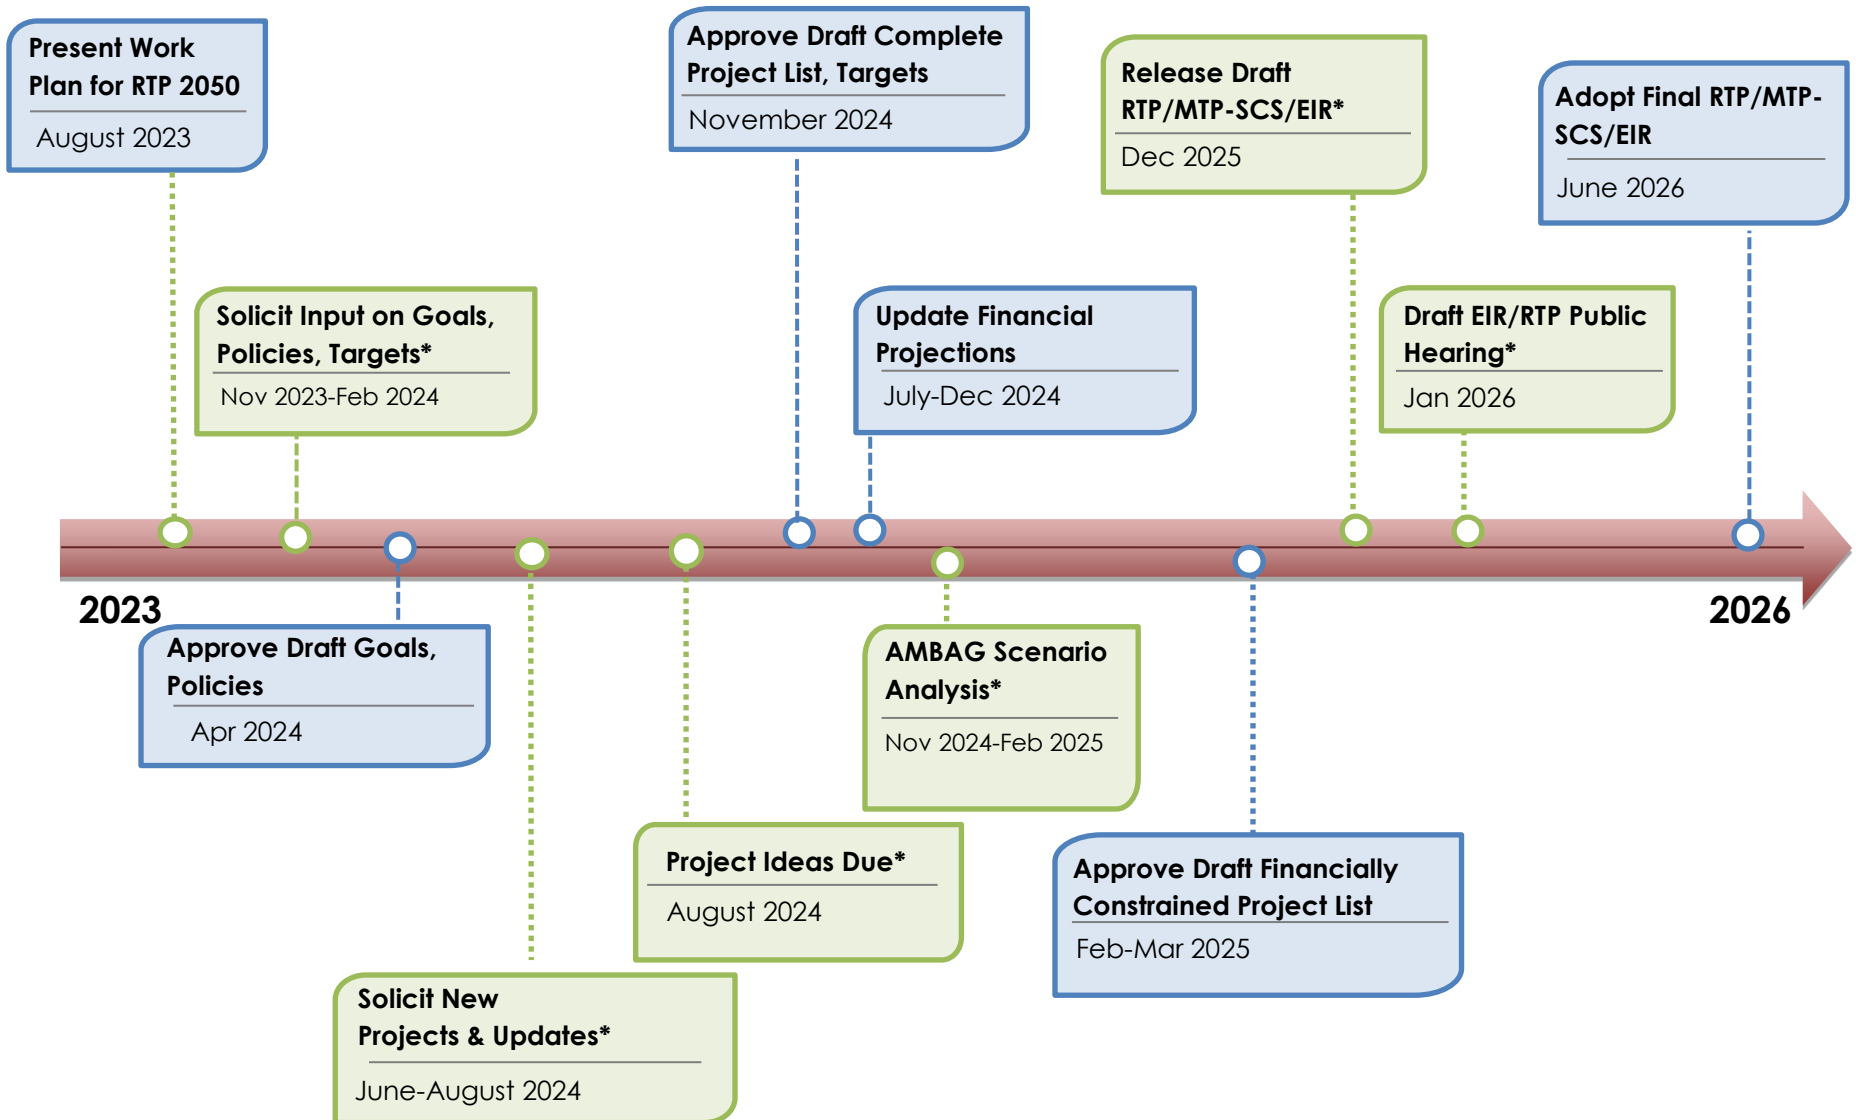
Present Work Plan for RTP 2050
August 2023

Solicit Input on Goals, Policies, Targets*
Nov 2023-Feb 2024

Approve Draft Complete Project List, Targets
November 2024

Update Financial Projections
July-Dec 2024

Release Draft RTP/MTP-SCS/EIR*
Dec 2025

Draft EIR/RTP Public Hearing*
Jan 2026

Adopt Final RTP/MTP-SCS/EIR
June 2026

2023

2026

Approve Draft Goals, Policies
Apr 2024

AMBAG Scenario Analysis*
Nov 2024-Feb 2025

Project Ideas Due*
August 2024

Approve Draft Financially Constrained Project List
Feb-Mar 2025

Solicit New Projects & Updates*
June-August 2024